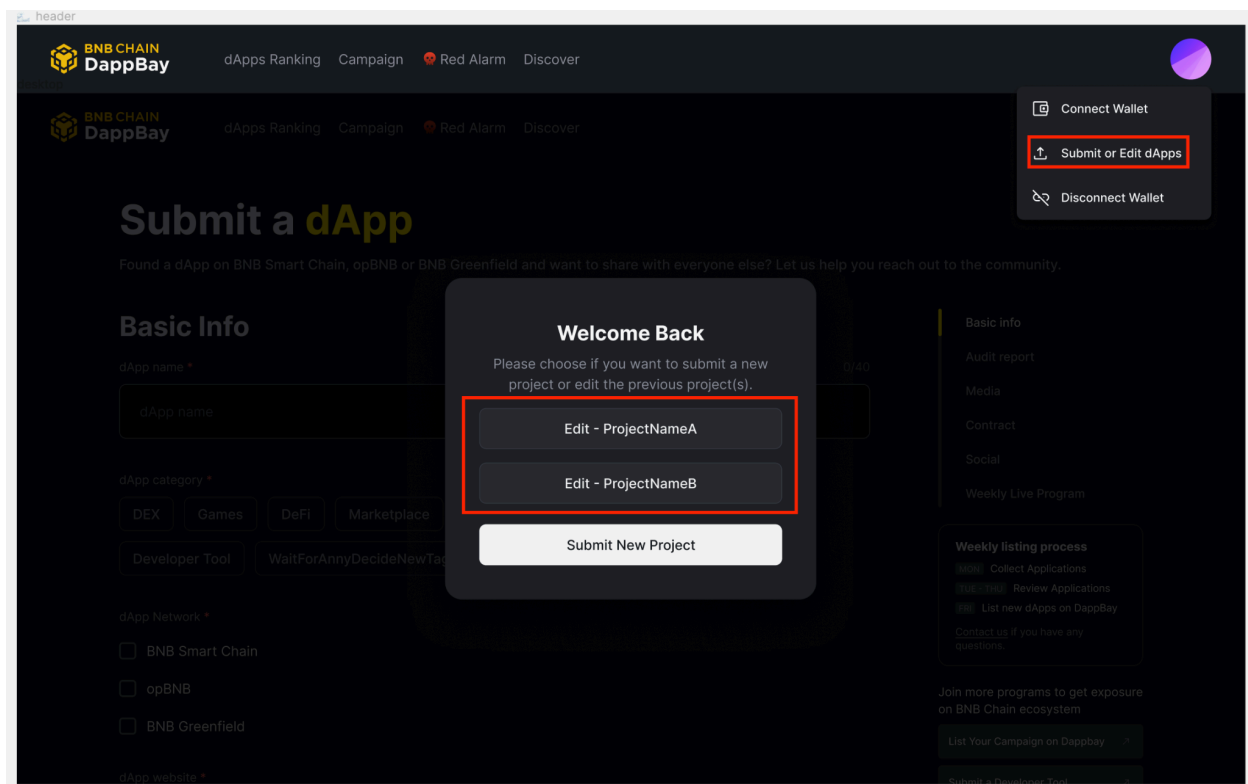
header

BNB CHAIN DappBay dApps Ranking Campaign Red Alarm Discover

Connect Wallet
Submit or Edit dApps
Disconnect Wallet

BNB CHAIN DappBay dApps Ranking Campaign Red Alarm Discover

Submit a dApp

Found a dApp on BNB Smart Chain, opBNB or BNB Greenfield and want to share with everyone else? Let us help you reach out to the community.

Basic Info

dApp name *

dApp name

0/40

dApp category *

DEX Games DeFi Marketplace

Developer Tool WaitForAnnyDecideNewTag

dApp Network *

BNB Smart Chain

opBNB

BNB Greenfield

dApp website *

Welcome Back

Please choose if you want to submit a new project or edit the previous project(s).

Edit - ProjectNameA

Edit - ProjectNameB

Submit New Project

Basic info
Audit report
Media
Contract
Social
Weekly Live Program

Weekly listing process
MON Collect Applications
TUE - THU Review Applications
FRI List new dApps on DappBay
Contact us if you have any questions.

Join more programs to get exposure on BNB Chain ecosystem

List Your Campaign on Dappbay

Submit a Developer Tool